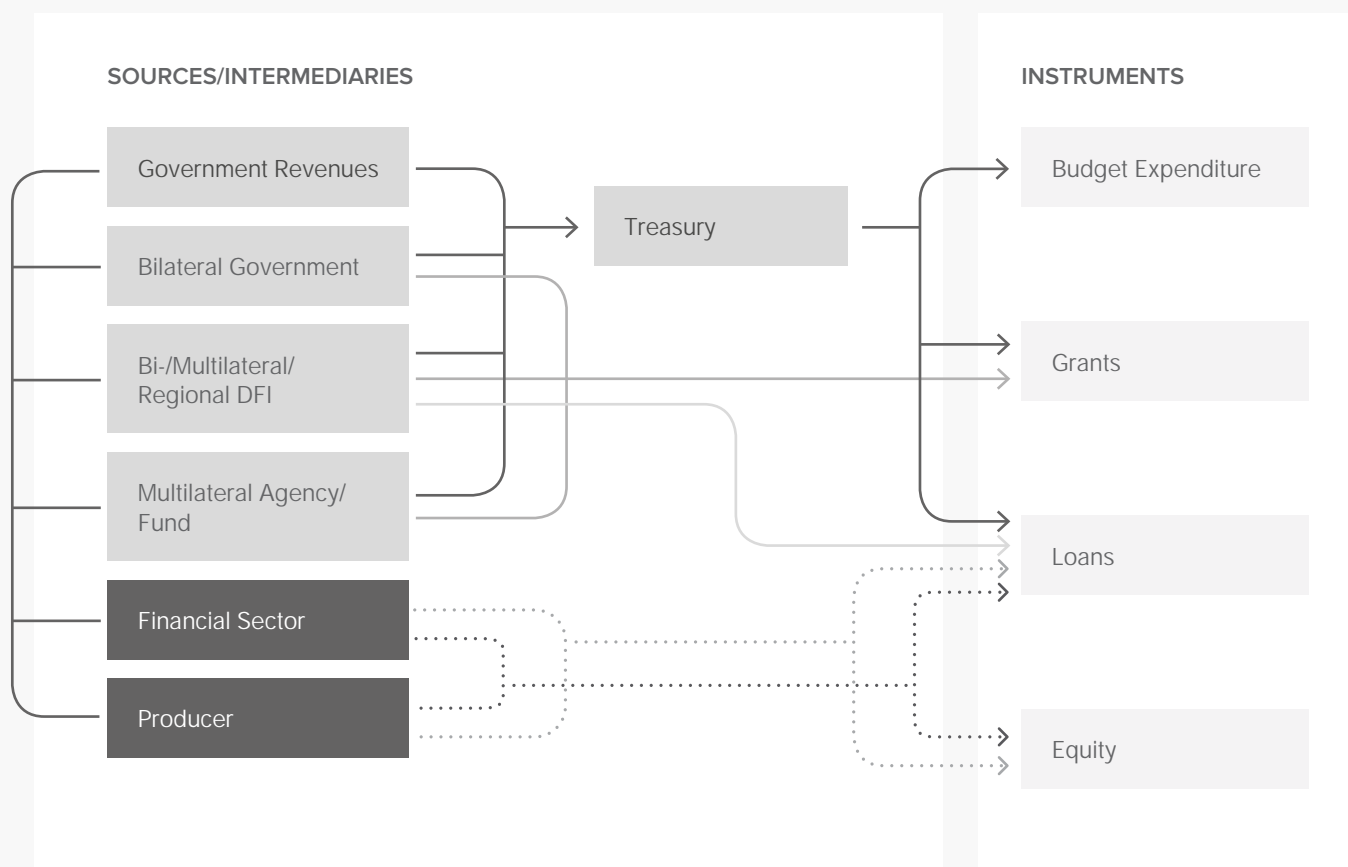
SOURCES/INTERMEDIARIES

Government Revenues

Bilateral Government

Bi-/Multilateral/ Regional DFI

Multilateral Agency/ Fund

Financial Sector

Producer

Treasury

INSTRUMENTS

Budget Expenditure

Grants

Loans

Equity